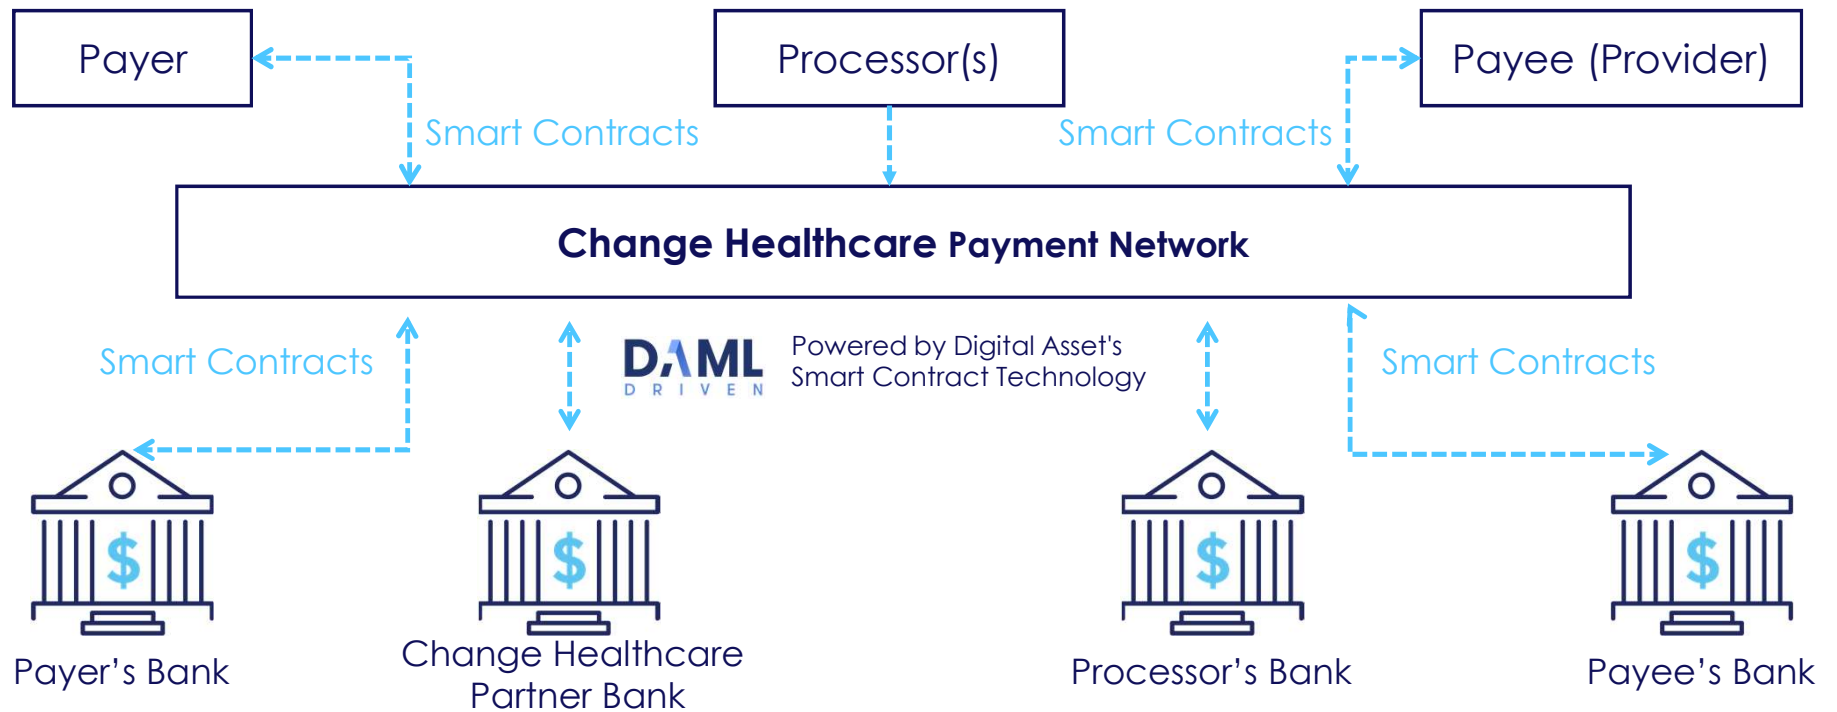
Payer

Processor(s)

Payee (Provider)

Smart Contracts

Smart Contracts

Change Healthcare Payment Network

Smart Contracts

DAML DRIVEN

Powered by Digital Asset's Smart Contract Technology

Smart Contracts

$

$

$

$

Payer’s Bank

Change Healthcare Partner Bank

Processor’s Bank

Payee’s Bank